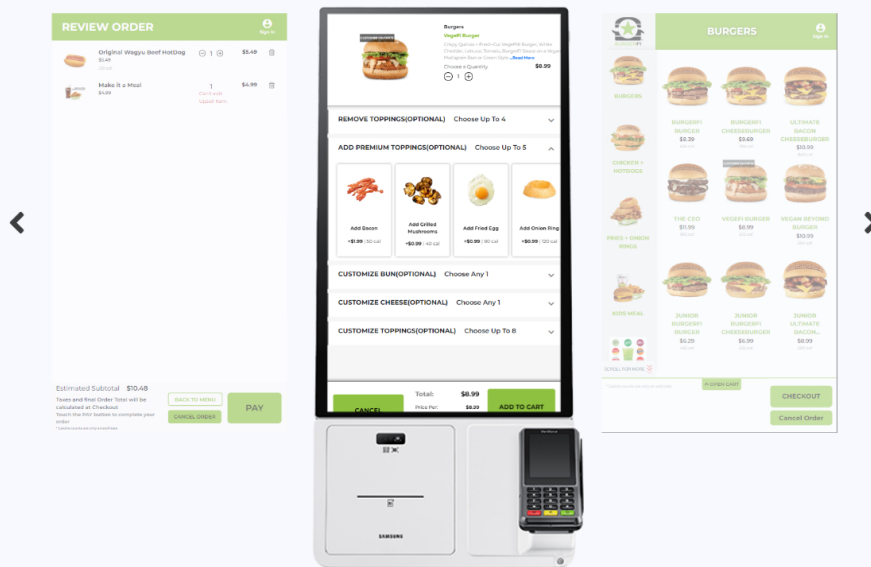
REVIEW ORDER

Sign In

Original Wagyu Beef HotDog
$5.49
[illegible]
1
$5.49

Make it a Meal
$4.99
1
Can't add Upsell Item
$4.99

Estimated Subtotal $10.48
Taxes and final Order Total will be calculated at Checkout
Touch the PAY button to complete your order
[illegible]

BACK TO MENU
CANCEL ORDER
PAY

Burgers
VegeFi Burger
Crispy Quinoa + Fried-Cut VegeFi Burger, White Cheddar, Lettuce, Tomato, BurgerFi Sauce on a Vegan Multigrain Bun or Green Style ...Read More
Choose a Quantity
1
$8.99

REMOVE TOPPINGS(OPTIONAL) Choose Up To 4
ADD PREMIUM TOPPINGS(OPTIONAL) Choose Up To 5

Add Bacon
+$1.99 | 50 cal
Add Grilled Mushrooms
+$0.99 | 40 cal
Add Fried Egg
+$0.99 | 90 cal
Add Onion Ring
+$0.99 | 120 cal

CUSTOMIZE BUN(OPTIONAL) Choose Any 1
CUSTOMIZE CHEESE(OPTIONAL) Choose Any 1
CUSTOMIZE TOPPINGS(OPTIONAL) Choose Up To 8

CANCEL
Total: $8.99
Price Per: $8.99
ADD TO CART

SAMSUNG

BURGERFI
BURGERS
Sign In

BURGERS
CHICKEN + HOTDOGS
FRIES + ONION RINGS
KIDS MEAL
SCROLL FOR MORE

BURGERFI BURGER
$8.39
BURGERFI CHEESEBURGER
$9.69
ULTIMATE BACON CHEESEBURGER
$10.99
THE CEO
$11.99
VEGEFI BURGER
$8.99
VEGAN BEYOND BURGER
$10.90
JUNIOR BURGERFI BURGER
$5.29
JUNIOR BURGERFI CHEESEBURGER
$6.99
JUNIOR ULTIMATE BACON...
$8.99

OPEN CART
CHECKOUT
Cancel Order